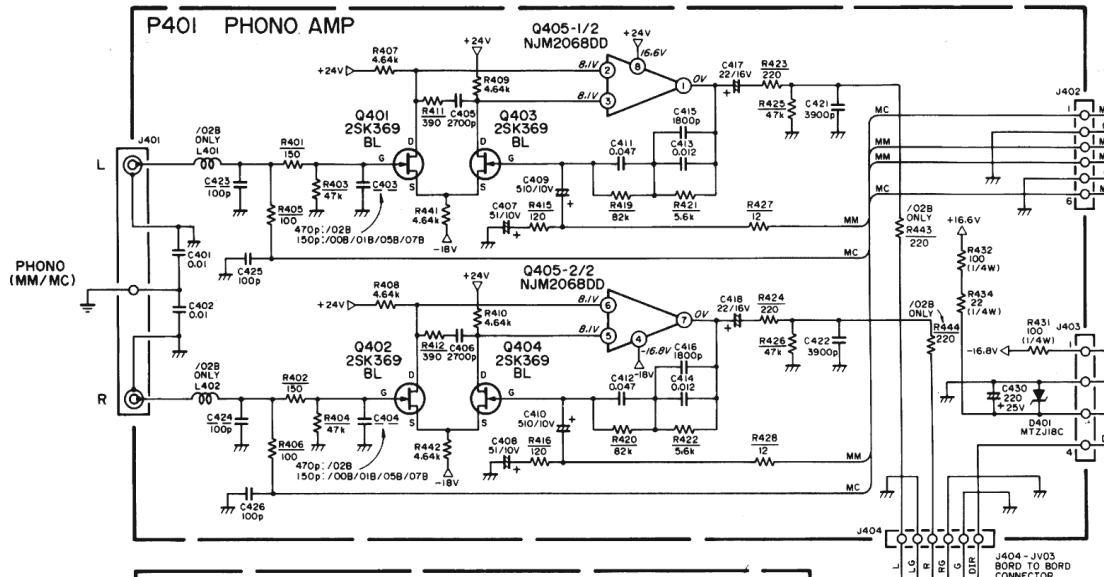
P401 PHONO AMP

Q405-1/2
NJM2068DD

+24V
16.6V
R407
4.64k
+24V
+24V
R409
4.64k
8.1V
2
8
8.1V
3
1
0V
C417
22/16V
R423
220
R411
390
C405
2700p
Q401
2SK369
BL
Q403
2SK369
BL
C415
1800p
R425
47k
C421
3900p
J402
1
MC
MM
MM
MC
6

J401
/02B
ONLY
L401
R401
150
D
G
D
S
S
G
C411
0.047
C413
0.012
L
C423
100p
R405
100
R403
47k
C403
C409
510/10V
R419
82k
R421
5.6k
R441
4.64k
C407
51/10V
R415
120
R427
12
470p:/02B
150p:/00B/01B/05B/07B
-18V
MM
C401
0.01
C425
100p
MC
/02B
ONLY
R443
220
+16.6V
R432
100
(1/4W)
PHONO
(MM/MC)
+24V
Q405-2/2
NJM2068DD
R408
4.64k
+24V
R410
4.64k
8.1V
6
8.1V
5
7
0V
C418
22/16V
R424
220
R434
22
(1/4W)
C402
0.01
R412
390
C406
2700p
Q402
2SK369
BL
Q404
2SK369
BL
4
-16.8V
C416
1800p
-18V
R426
47k
C422
3900p
/02B
ONLY
R444
220
R431
100
(1/4W)
J403
-16.8V
/02B
ONLY
L402
R402
150
D
G
D
S
G
C412
0.047
C414
0.012
R
C424
100p
R404
47k
C404
C410
510/10V
R406
100
R420
82k
R422
5.6k
C430
220
25V
D401
MTZJ18C
R442
4.64k
C408
51/10V
R416
120
R428
12
4
470p:/02B
150p:/00B/01B/05B/07B
-18V
MM
C426
100p
MC
J404
LG
L
R
RG
G
DIR
J404 - JV03
BORD TO BORD
CONNECTOR